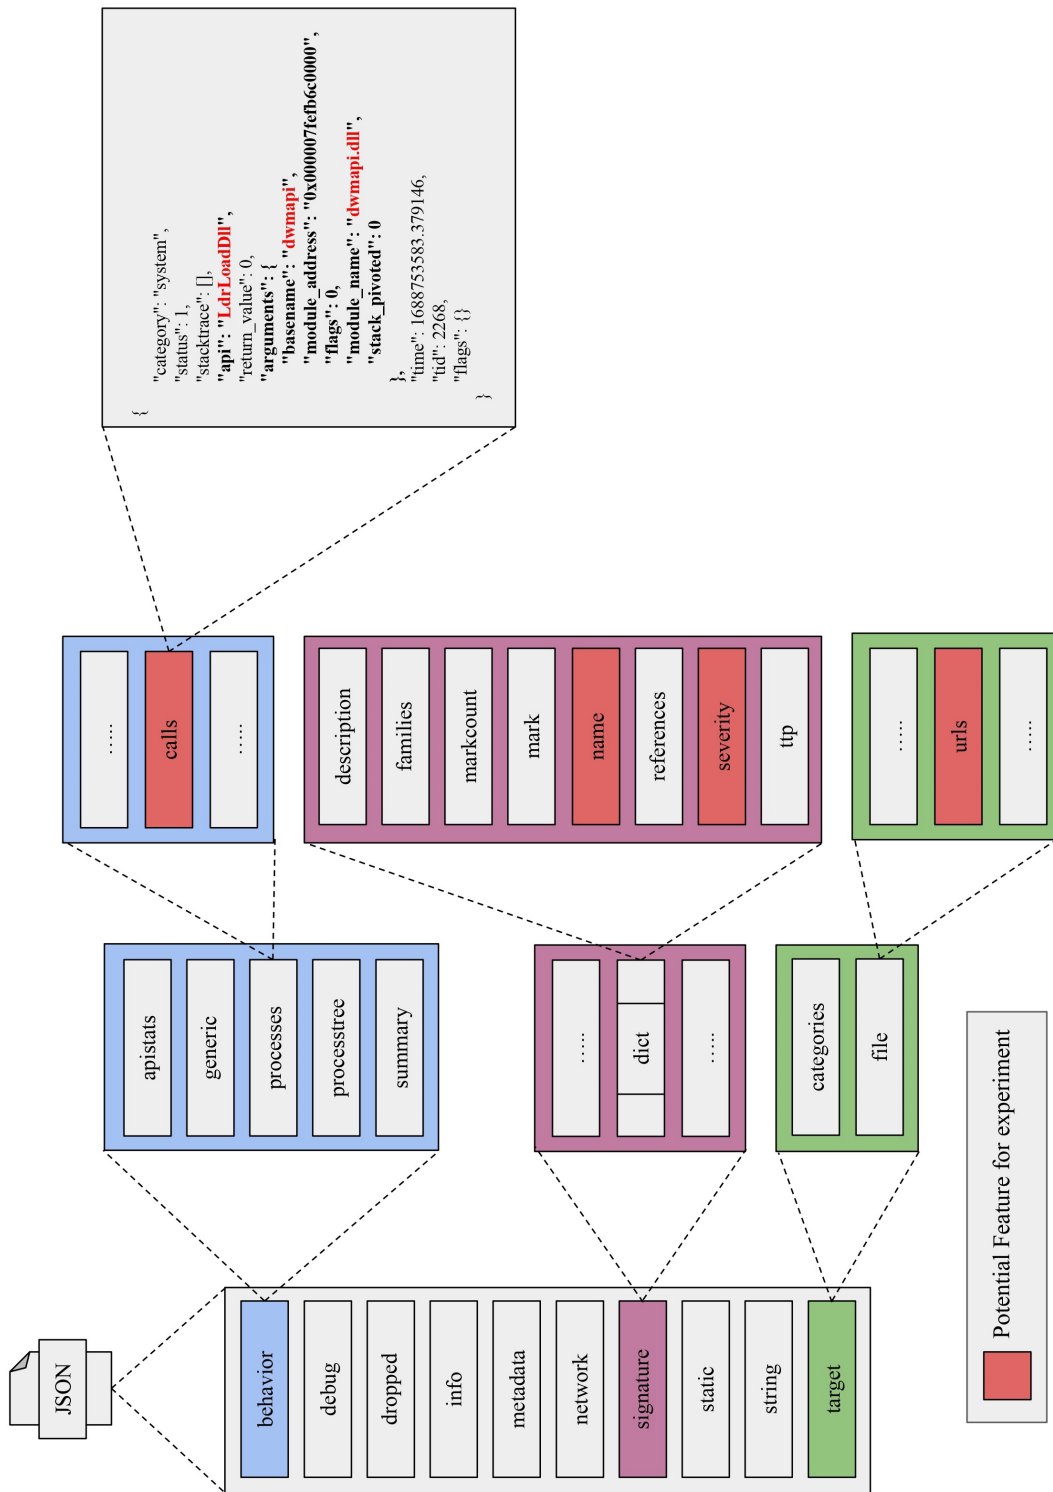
{
"category": "system",
"status": 1,
"stacktrace": [],
"api": "LdrLoadDll",
"return_value": 0,
"arguments": {
"basename": "dwmapi",
"module_address": "0x000007fefb6c0000",
"flags": 0,
"module_name": "dwmapi.dll",
"stack_pivoted": 0
},
"time": 1688753583.379146,
"tid": 2268,
"flags": {}
}

....
calls
....

description
families
markcount
mark
name
references
severity
ttp

....
urls
....

apistats
generic
processes
processtree
summary

....
dict
....

categories
file

JSON

behavior
debug
dropped
info
metadata
network
signature
static
string
target

Potential Feature for experiment